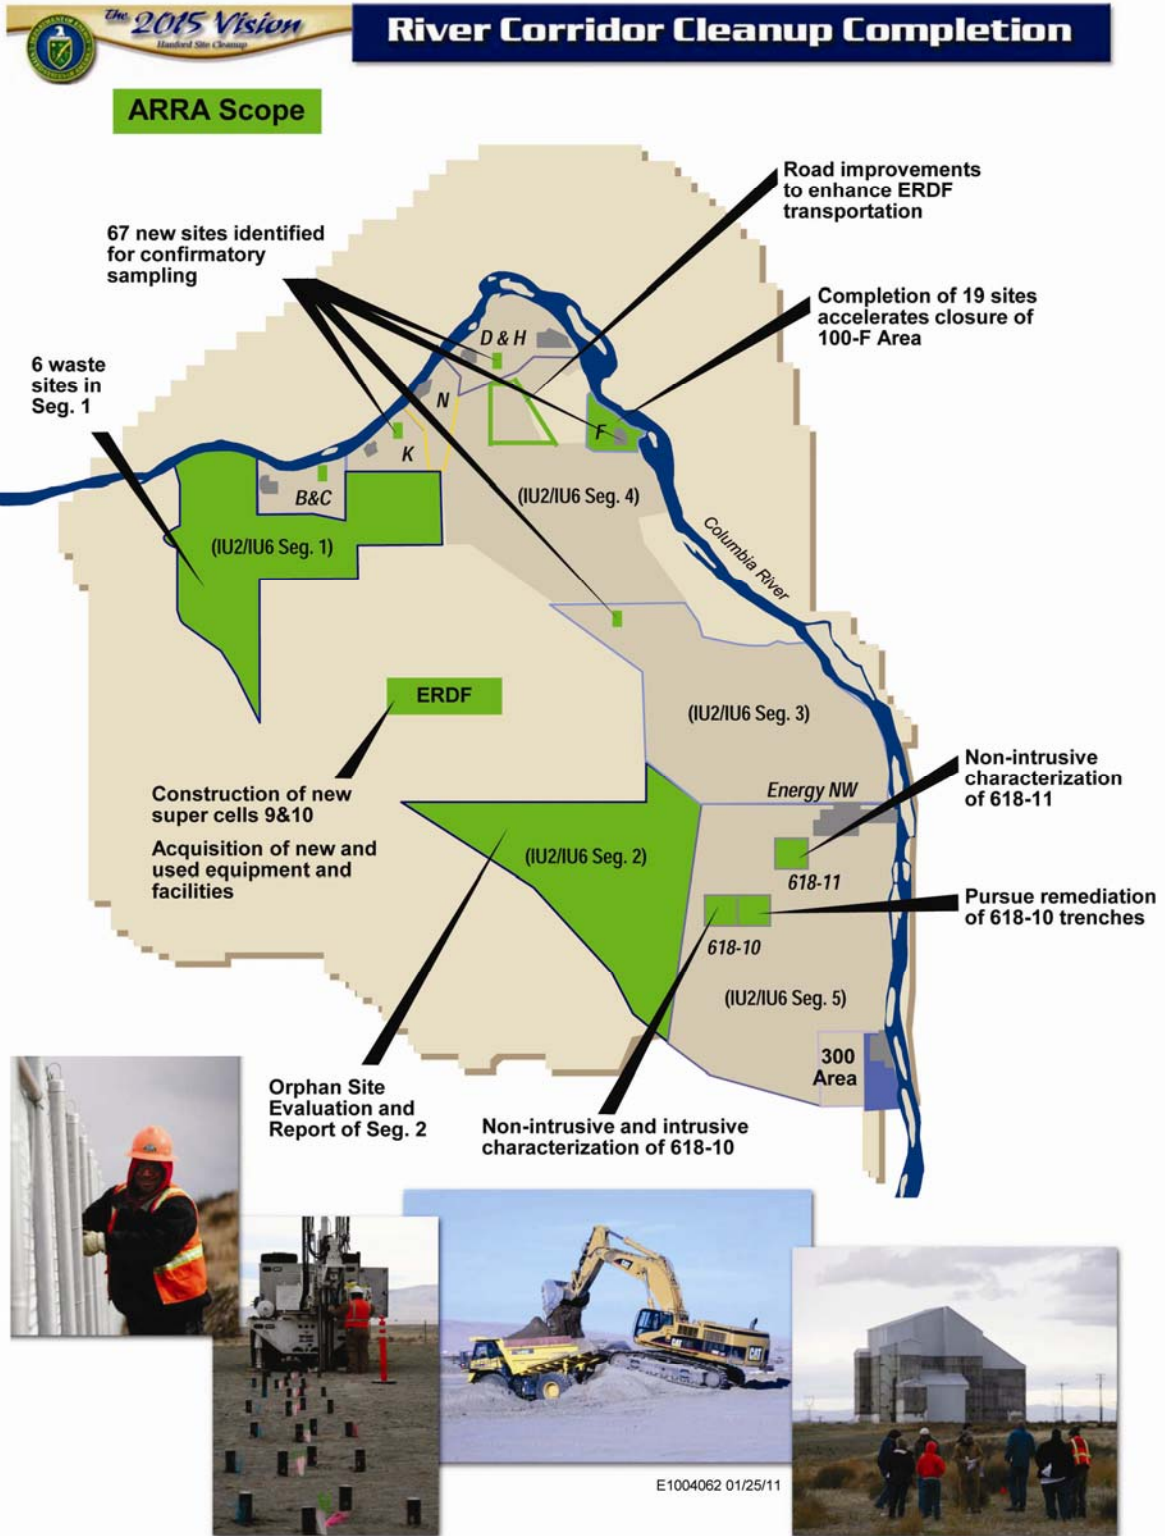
The 2015 Vision
Hanford Site Cleanup

River Corridor Cleanup Completion

ARRA Scope

Road improvements to enhance ERDF transportation

67 new sites identified for confirmatory sampling

Completion of 19 sites accelerates closure of 100-F Area

6 waste sites in Seg. 1

D & H

N

F

K

B&C

(IU2/IU6 Seg. 4)

(IU2/IU6 Seg. 1)

Columbia River

ERDF

(IU2/IU6 Seg. 3)

Construction of new super cells 9&10

Acquisition of new and used equipment and facilities

Non-intrusive characterization of 618-11

Energy NW

(IU2/IU6 Seg. 2)

618-11

Pursue remediation of 618-10 trenches

618-10

(IU2/IU6 Seg. 5)

300 Area

Orphan Site Evaluation and Report of Seg. 2

Non-intrusive and intrusive characterization of 618-10

CAT

CAT

E1004062 01/25/11